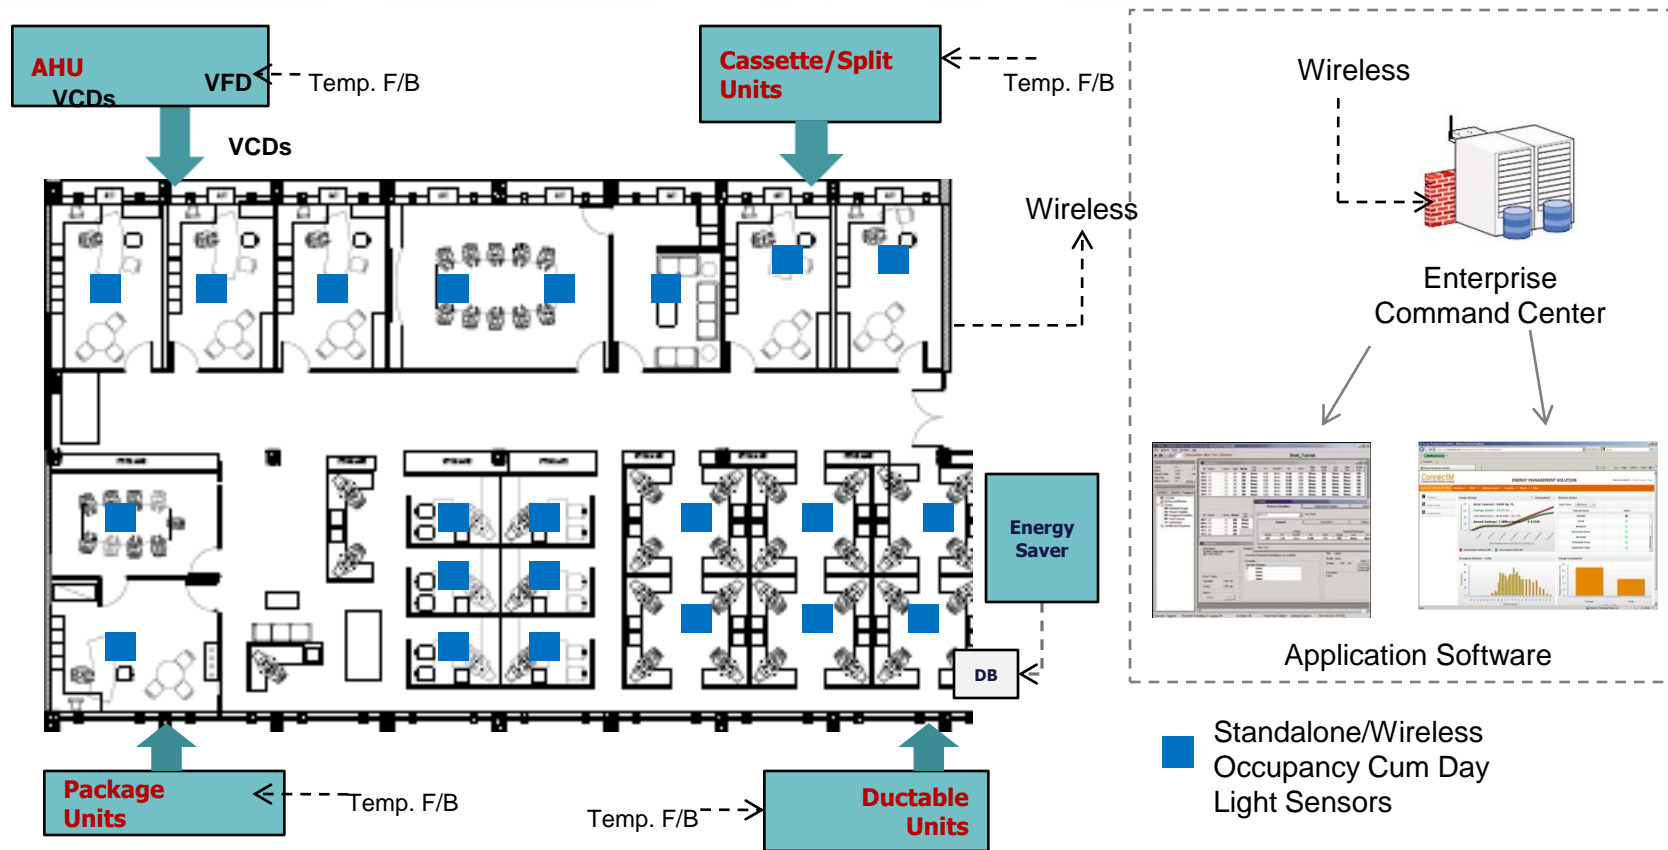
AHU
VCDs
VFD
Temp. F/B
VCDs

Cassette/Split Units
Temp. F/B

Wireless

Wireless

Enterprise Command Center

Energy Saver

DB

Application Software

Package Units
Temp. F/B

Temp. F/B
Ductable Units

Standalone/Wireless Occupancy Cum Day Light Sensors